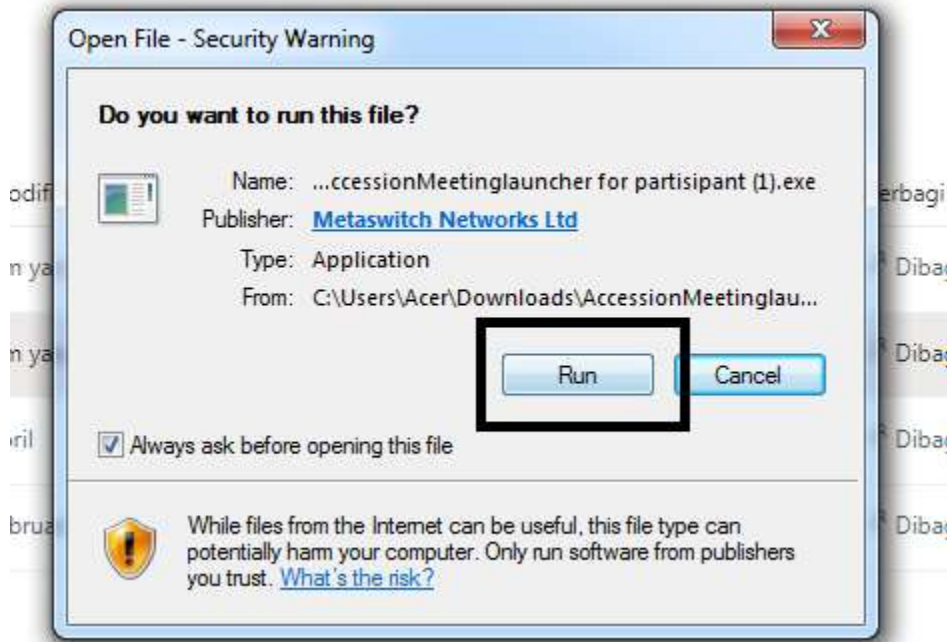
Open File - Security Warning

Do you want to run this file?

Name: ...ccessionMeetinglauncher for partisipant (1).exe
Publisher: Metaswitch Networks Ltd
Type: Application
From: C:\Users\Acer\Downloads\AccessionMeetinglau...

Run
Cancel

Always ask before opening this file

While files from the Internet can be useful, this file type can potentially harm your computer. Only run software from publishers you trust. What's the risk?

odif
n ya
n ya
ril
brua
erbagi
Dibag
Dibag
Dibag
Dibag